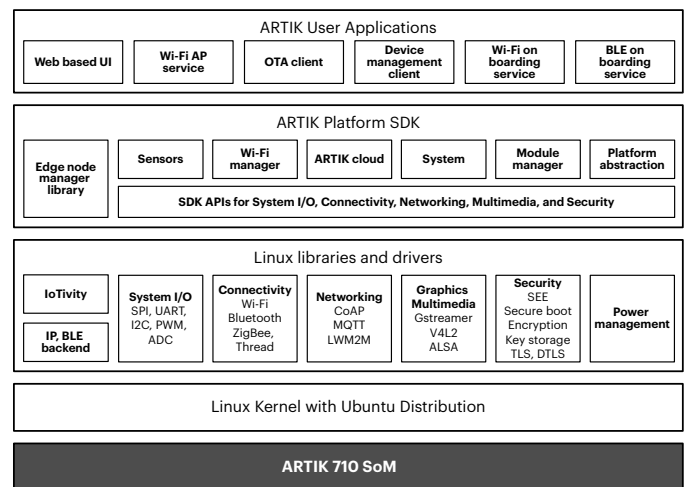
ARTIK User Applications

Web based UI

Wi-Fi AP service

OTA client

Device management client

Wi-Fi on boarding service

BLE on boarding service

ARTIK Platform SDK

Edge node manager library

Sensors

Wi-Fi manager

ARTIK cloud

System

Module manager

Platform abstraction

SDK APIs for System I/O, Connectivity, Networking, Multimedia, and Security

Linux libraries and drivers

IoTivity

IP, BLE backend

System I/O
SPI, UART, I2C, PWM, ADC

Connectivity
Wi-Fi
Bluetooth
ZigBee, Thread

Networking
CoAP
MQTT
LWM2M

Graphics Multimedia
Gstreamer
V4L2
ALSA

Security
SEE
Secure boot
Encryption
Key storage
TLS, DTLS

Power management

Linux Kernel with Ubuntu Distribution

ARTIK 710 SoM